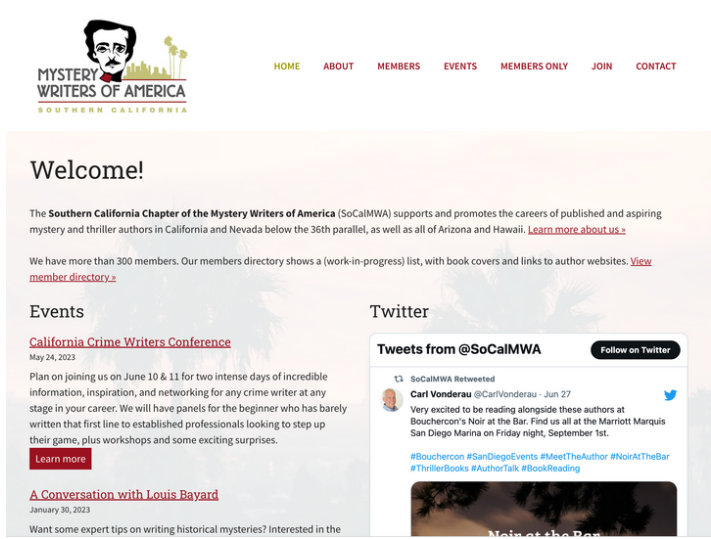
MYSTERY WRITERS OF AMERICA
SOUTHERN CALIFORNIA

HOME ABOUT MEMBERS EVENTS MEMBERS ONLY JOIN CONTACT

Welcome!

The **Southern California Chapter of the Mystery Writers of America** (SoCalMWA) supports and promotes the careers of published and aspiring mystery and thriller authors in California and Nevada below the 36th parallel, as well as all of Arizona and Hawaii. Learn more about us »

We have more than 300 members. Our members directory shows a (work-in-progress) list, with book covers and links to author websites. View member directory »

Events

California Crime Writers Conference
May 24, 2023

Plan on joining us on June 10 & 11 for two intense days of incredible information, inspiration, and networking for any crime writer at any stage in your career. We will have panels for the beginner who has barely written that first line to established professionals looking to step up their game, plus workshops and some exciting surprises.

Learn more

A Conversation with Louis Bayard
January 30, 2023

Want some expert tips on writing historical mysteries? Interested in the

Twitter

Tweets from @SoCalMWA
Follow on Twitter

SoCalMWA Retweeted
Carl Vonderau @CarlVonderau · Jun 27
Very excited to be reading alongside these authors at Bouchercon's Noir at the Bar. Find us all at the Marriott Marquis San Diego Marina on Friday night, September 1st.

#Bouchercon #SanDiegoEvents #MeetTheAuthor #NoirAtTheBar #ThrillerBooks #AuthorTalk #BookReading

Noir at the Bar